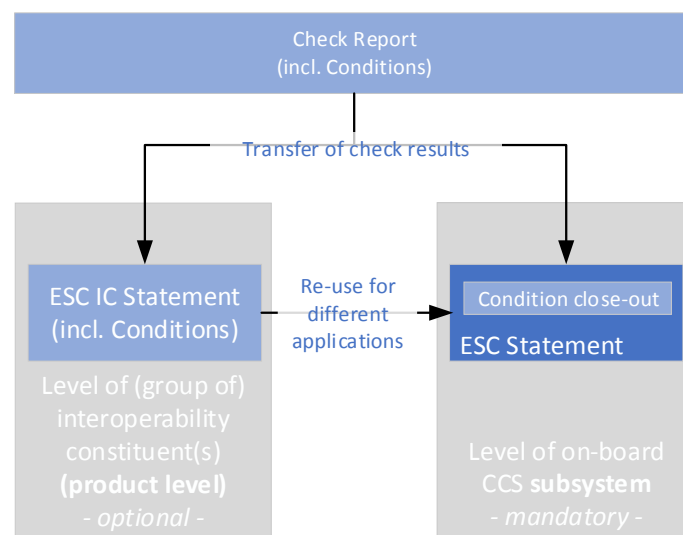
Check Report
(incl. Conditions)

Transfer of check results

ESC IC Statement
(incl. Conditions)

Re-use for different applications

Condition close-out

ESC Statement

Level of (group of) interoperability constituent(s) **(product level)** *- optional -*

Level of on-board CCS **subsystem** *- mandatory -*